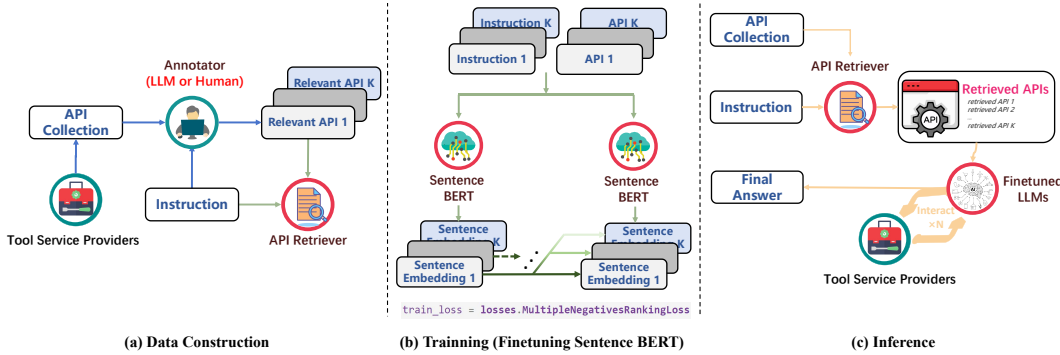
Annotator
(LLM or Human)

Relevant API K

Relevant API 1

API Collection

Instruction

Tool Service Providers

API Retriever

(a) Data Construction

Instruction K

Instruction 1

API K

API 1

Sentence BERT

Sentence BERT

Sentence Embedding K

Sentence Embedding 1

Sentence Embedding K

Sentence Embedding 1

train_loss = losses.MultipleNegativesRankingLoss

(b) Trainning (Finetuning Sentence BERT)

API Collection

API Retriever

Instruction

Retrieved APIs
retrieved API 1
retrieved API 2
...
retrieved API K

API

Final Answer

Finetuned LLMs

Interact ×N

Tool Service Providers

(c) Inference